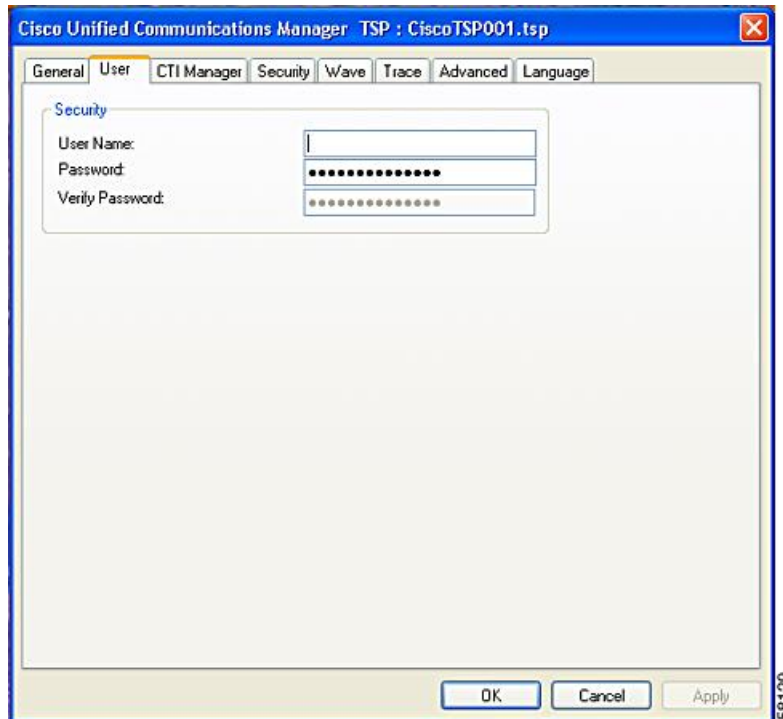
Cisco Unified Communications Manager TSP : CiscoTSP001.tsp

General | User | CTI Manager | Security | Wave | Trace | Advanced | Language

Security

User Name:

Password: •••••••••••••••

Verify Password: ••••••••••••••

OK Cancel Apply

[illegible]